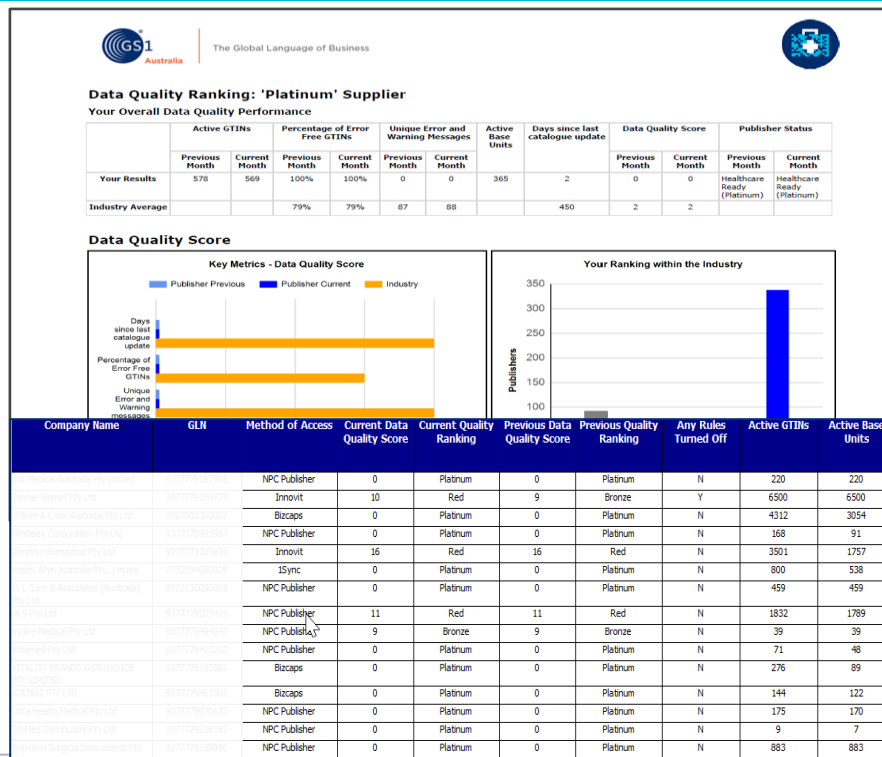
GS1 Australia | The Global Language of Business

Data Quality Ranking: 'Platinum' Supplier
Your Overall Data Quality Performance

| | Active GTINs | | Percentage of Error Free GTINs | | Unique Error and Warning Messages | | Active Base Units | Days since last catalogue update | Data Quality Score | | Publisher Status | |
|---|---|---|---|---|---|---|---|---|---|---|---|---|
| | Previous Month | Current Month | Previous Month | Current Month | Previous Month | Current Month | | | Previous Month | Current Month | Previous Month | Current Month |
| Your Results | 578 | 569 | 100% | 100% | 0 | 0 | 365 | 2 | 0 | 0 | Healthcare Ready (Platinum) | Healthcare Ready (Platinum) |
| Industry Average | | | 79% | 79% | 87 | 88 | | 450 | 2 | 2 | | |

Data Quality Score

Key Metrics - Data Quality Score
Publisher Previous  Publisher Current  Industry
Days since last catalogue update
Percentage of Error Free GTINs
Unique Error and Warning messages

Your Ranking within the Industry
350
300
250
200
150
100
Publishers

| Company Name | GLN | Method of Access | Current Data Quality Score | Current Quality Ranking | Previous Data Quality Score | Previous Quality Ranking | Any Rules Turned Off | Active GTINs | Active Base Units |
|---|---|---|---|---|---|---|---|---|---|
| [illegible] | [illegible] | NPC Publisher | 0 | Platinum | 0 | Platinum | N | 220 | 220 |
| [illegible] | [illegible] | Innovit | 10 | Red | 9 | Bronze | Y | 6500 | 6500 |
| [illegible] | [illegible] | Bizcaps | 0 | Platinum | 0 | Platinum | N | 4312 | 3054 |
| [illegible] | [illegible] | NPC Publisher | 0 | Platinum | 0 | Platinum | N | 168 | 91 |
| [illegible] | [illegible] | Innovit | 16 | Red | 16 | Red | N | 3501 | 1757 |
| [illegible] | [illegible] | 1Sync | 0 | Platinum | 0 | Platinum | N | 800 | 538 |
| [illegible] | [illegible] | NPC Publisher | 0 | Platinum | 0 | Platinum | N | 459 | 459 |
| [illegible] | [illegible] | NPC Publisher | 11 | Red | 11 | Red | N | 1832 | 1789 |
| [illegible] | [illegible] | NPC Publisher | 9 | Bronze | 9 | Bronze | N | 39 | 39 |
| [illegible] | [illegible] | NPC Publisher | 0 | Platinum | 0 | Platinum | N | 71 | 48 |
| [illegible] | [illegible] | Bizcaps | 0 | Platinum | 0 | Platinum | N | 276 | 89 |
| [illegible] | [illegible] | Bizcaps | 0 | Platinum | 0 | Platinum | N | 144 | 122 |
| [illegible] | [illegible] | NPC Publisher | 0 | Platinum | 0 | Platinum | N | 175 | 170 |
| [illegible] | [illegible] | NPC Publisher | 0 | Platinum | 0 | Platinum | N | 9 | 7 |
| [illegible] | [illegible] | NPC Publisher | 0 | Platinum | 0 | Platinum | N | 883 | 883 |